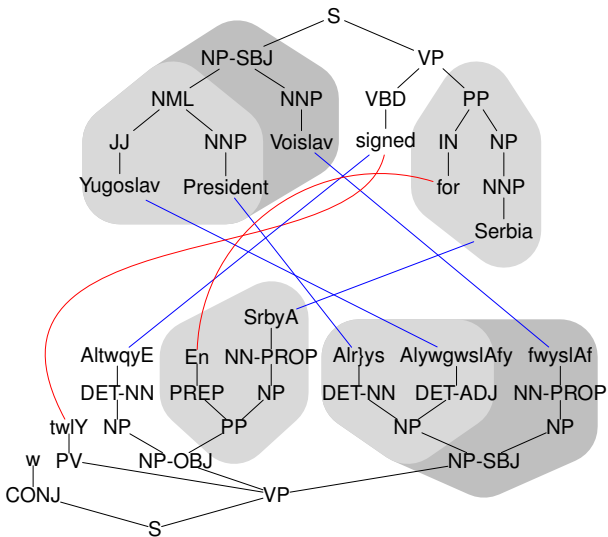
S
NP-SBJ
VP
NML
NNP
VBD
PP
JJ
NNP
Voislav
signed
IN
NP
Yugoslav
President
for
NNP
Serbia

SrbyA
AltwqyE
En
NN-PROP
Alr}ys
AlywgwslAfy
fwyslAf
DET-NN
PREP
NP
DET-NN
DET-ADJ
NN-PROP
twlY
NP
PP
NP
NP
w
PV
NP-OBJ
NP-SBJ
CONJ
VP
S